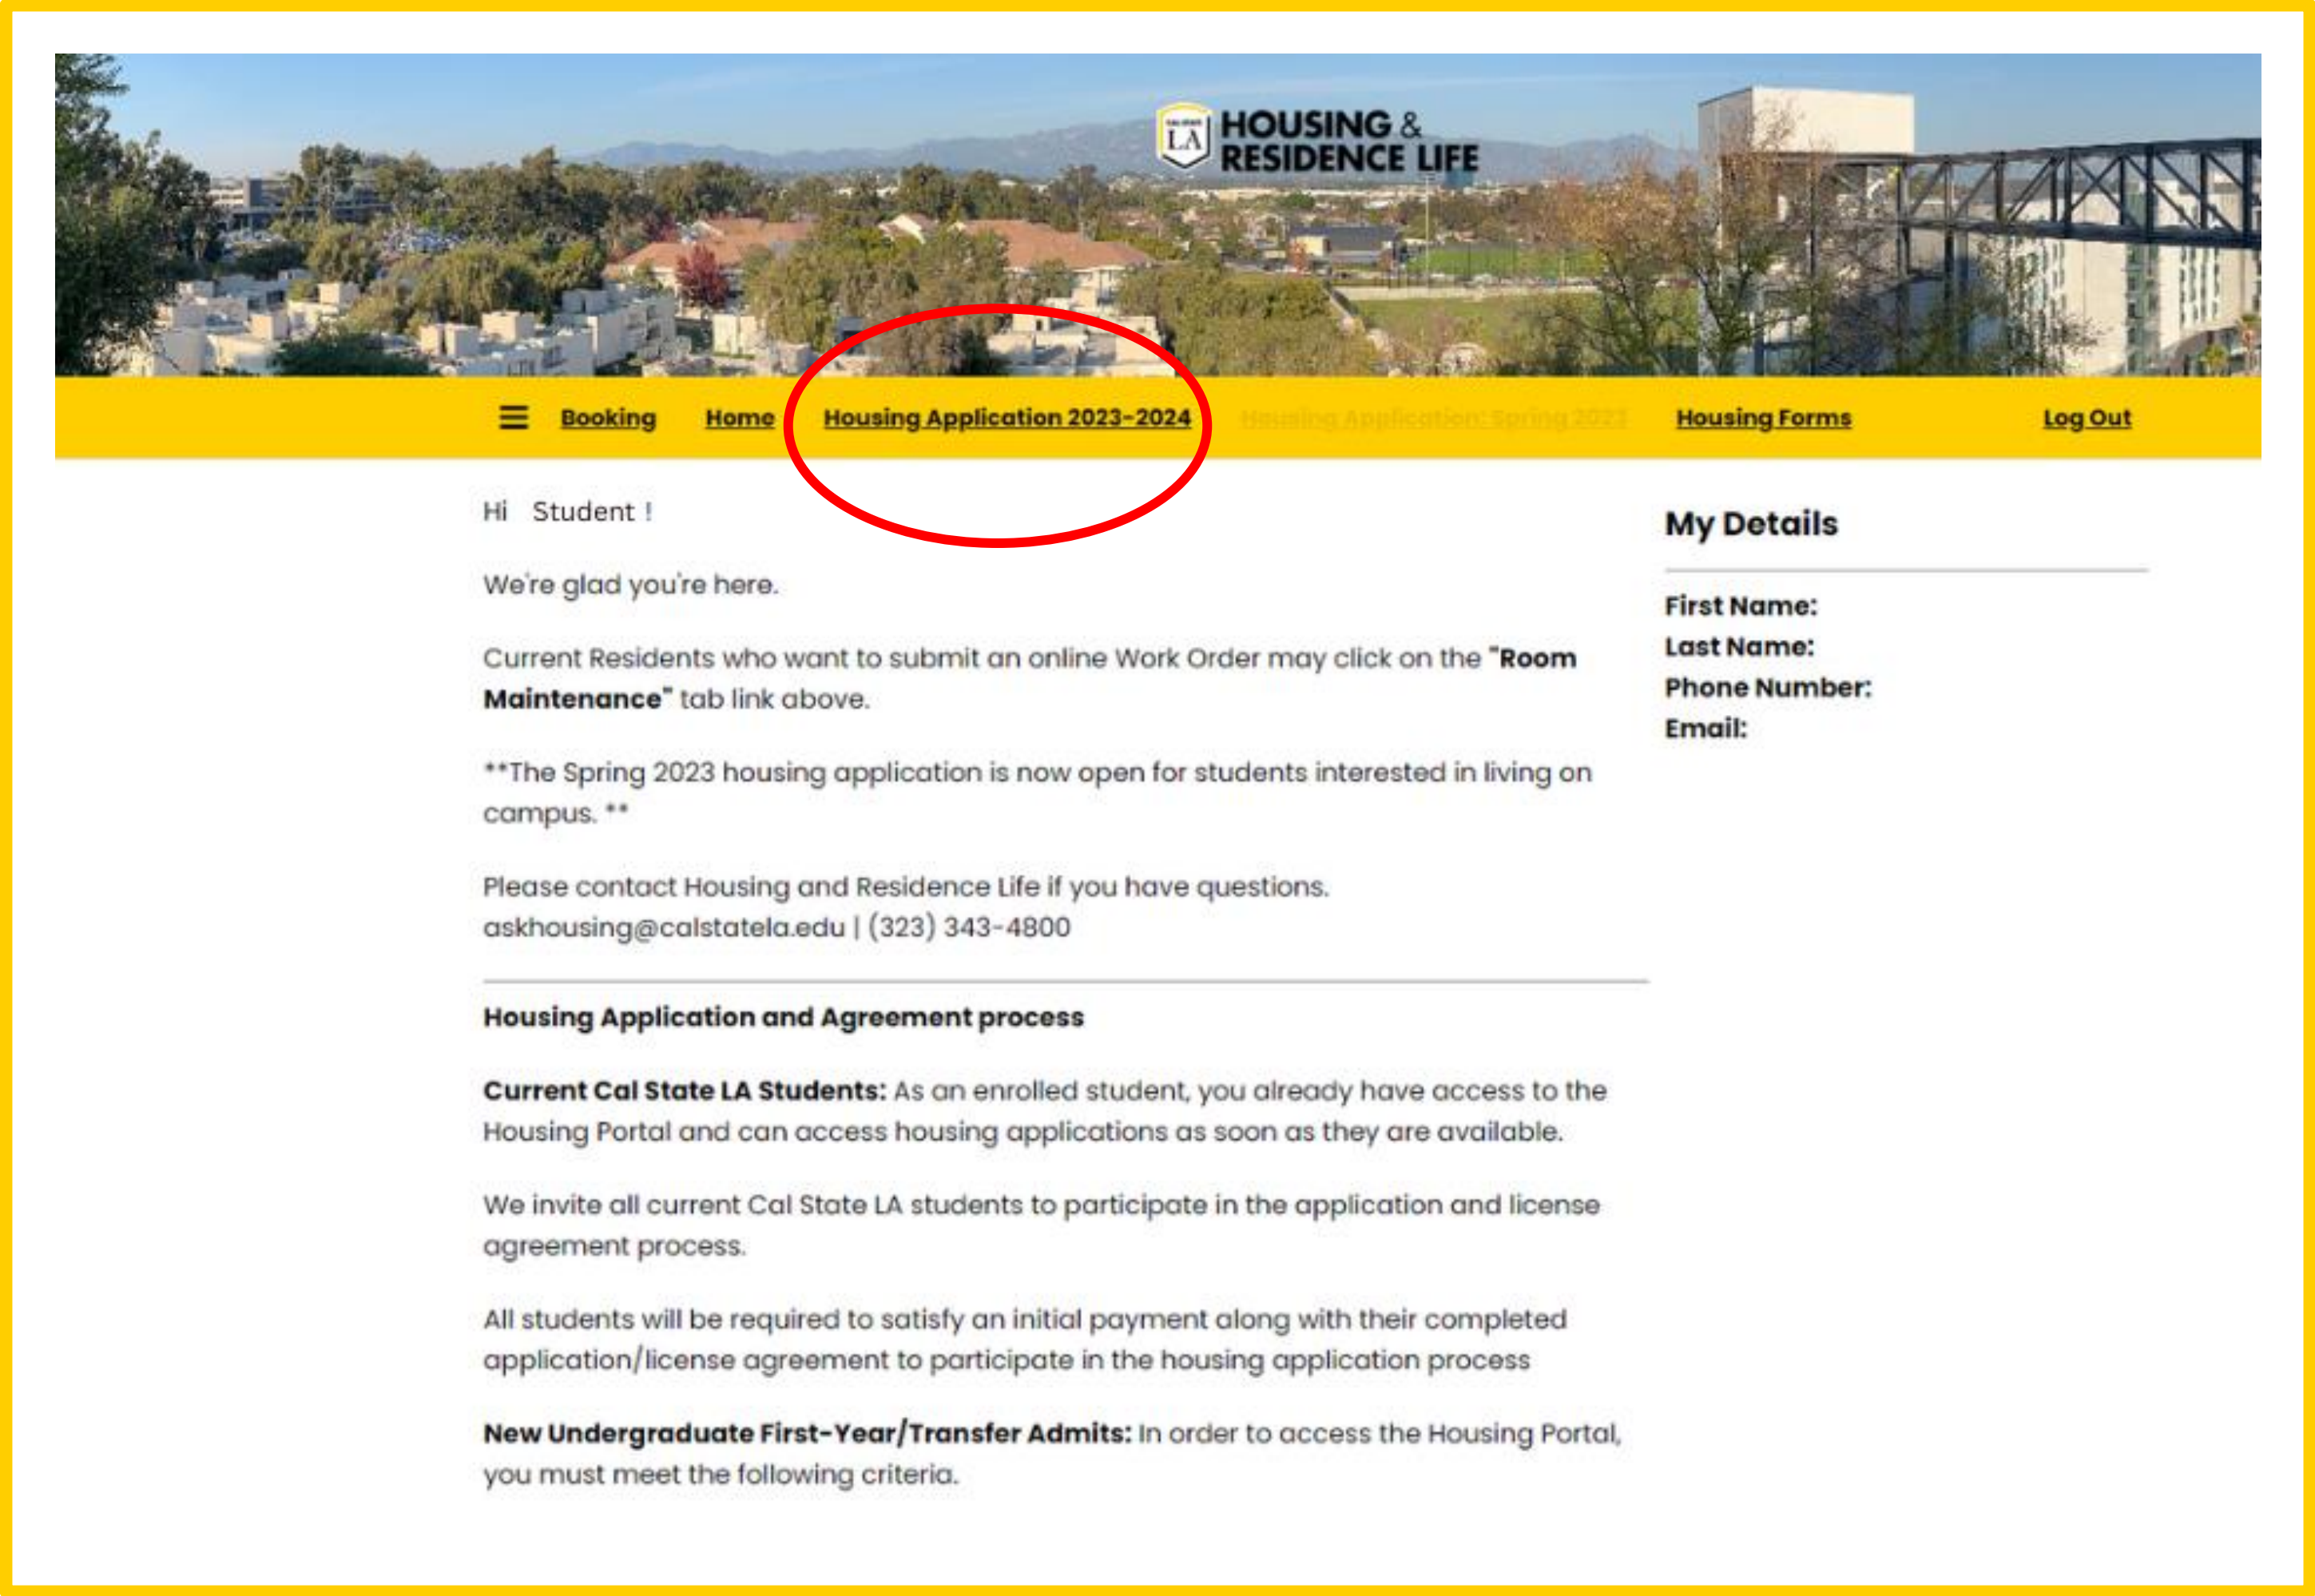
LA HOUSING & RESIDENCE LIFE

Booking Home Housing Application 2023-2024 Housing Application: Spring 2023 Housing Forms Log Out

Hi Student !

We're glad you're here.

Current Residents who want to submit an online Work Order may click on the **"Room Maintenance"** tab link above.

**The Spring 2023 housing application is now open for students interested in living on campus. **

Please contact Housing and Residence Life if you have questions. askhousing@calstatela.edu | (323) 343-4800

**Housing Application and Agreement process**

**Current Cal State LA Students:** As an enrolled student, you already have access to the Housing Portal and can access housing applications as soon as they are available.

We invite all current Cal State LA students to participate in the application and license agreement process.

All students will be required to satisfy an initial payment along with their completed application/license agreement to participate in the housing application process

**New Undergraduate First-Year/Transfer Admits:** In order to access the Housing Portal, you must meet the following criteria.

**My Details**

**First Name:**
**Last Name:**
**Phone Number:**
**Email:**